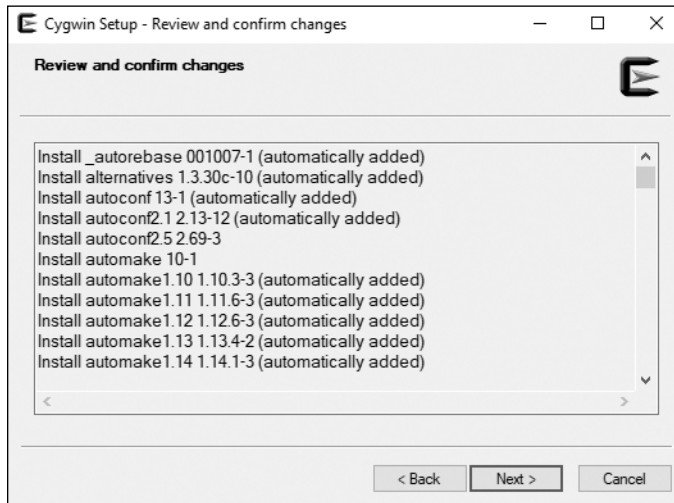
Cygwin Setup - Review and confirm changes

Review and confirm changes

Install _autorebase 001007-1 (automatically added)
Install alternatives 1.3.30c-10 (automatically added)
Install autoconf 13-1 (automatically added)
Install autoconf2.1 2.13-12 (automatically added)
Install autoconf2.5 2.69-3
Install automake 10-1
Install automake1.10 1.10.3-3 (automatically added)
Install automake1.11 1.11.6-3 (automatically added)
Install automake1.12 1.12.6-3 (automatically added)
Install automake1.13 1.13.4-2 (automatically added)
Install automake1.14 1.14.1-3 (automatically added)

< Back
Next >
Cancel